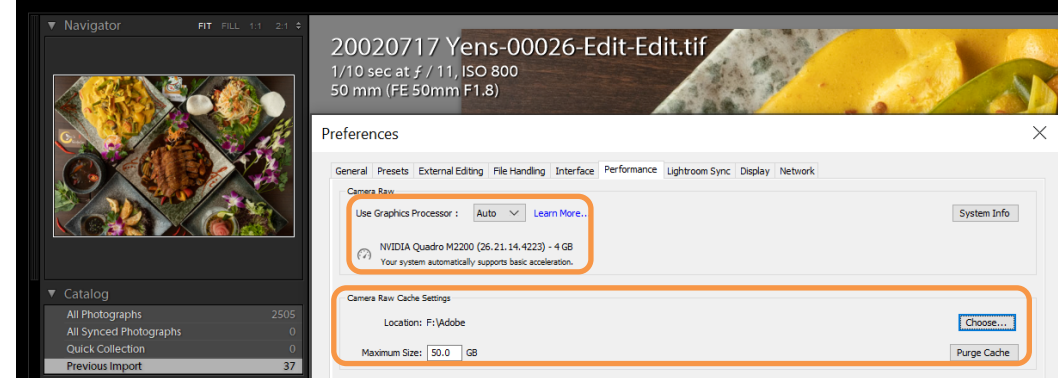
Navigator FIT FILL 1:1 2:1

20020717 Yens-00026-Edit-Edit.tif
1/10 sec at ƒ / 11, ISO 800
50 mm (FE 50mm F1.8)

Preferences

General Presets External Editing File Handling Interface Performance Lightroom Sync Display Network

Camera Raw

Use Graphics Processor : Auto Learn More...

System Info

NVIDIA Quadro M2200 (26.21.14.4223) - 4 GB
Your system automatically supports basic acceleration.

Catalog

| All Photographs | 2505 |
|---|---|
| All Synced Photographs | 0 |
| Quick Collection | 0 |
| Previous Import | 37 |

Camera Raw Cache Settings

Location: F:\Adobe

Choose...

Maximum Size: 50.0 GB

Purge Cache